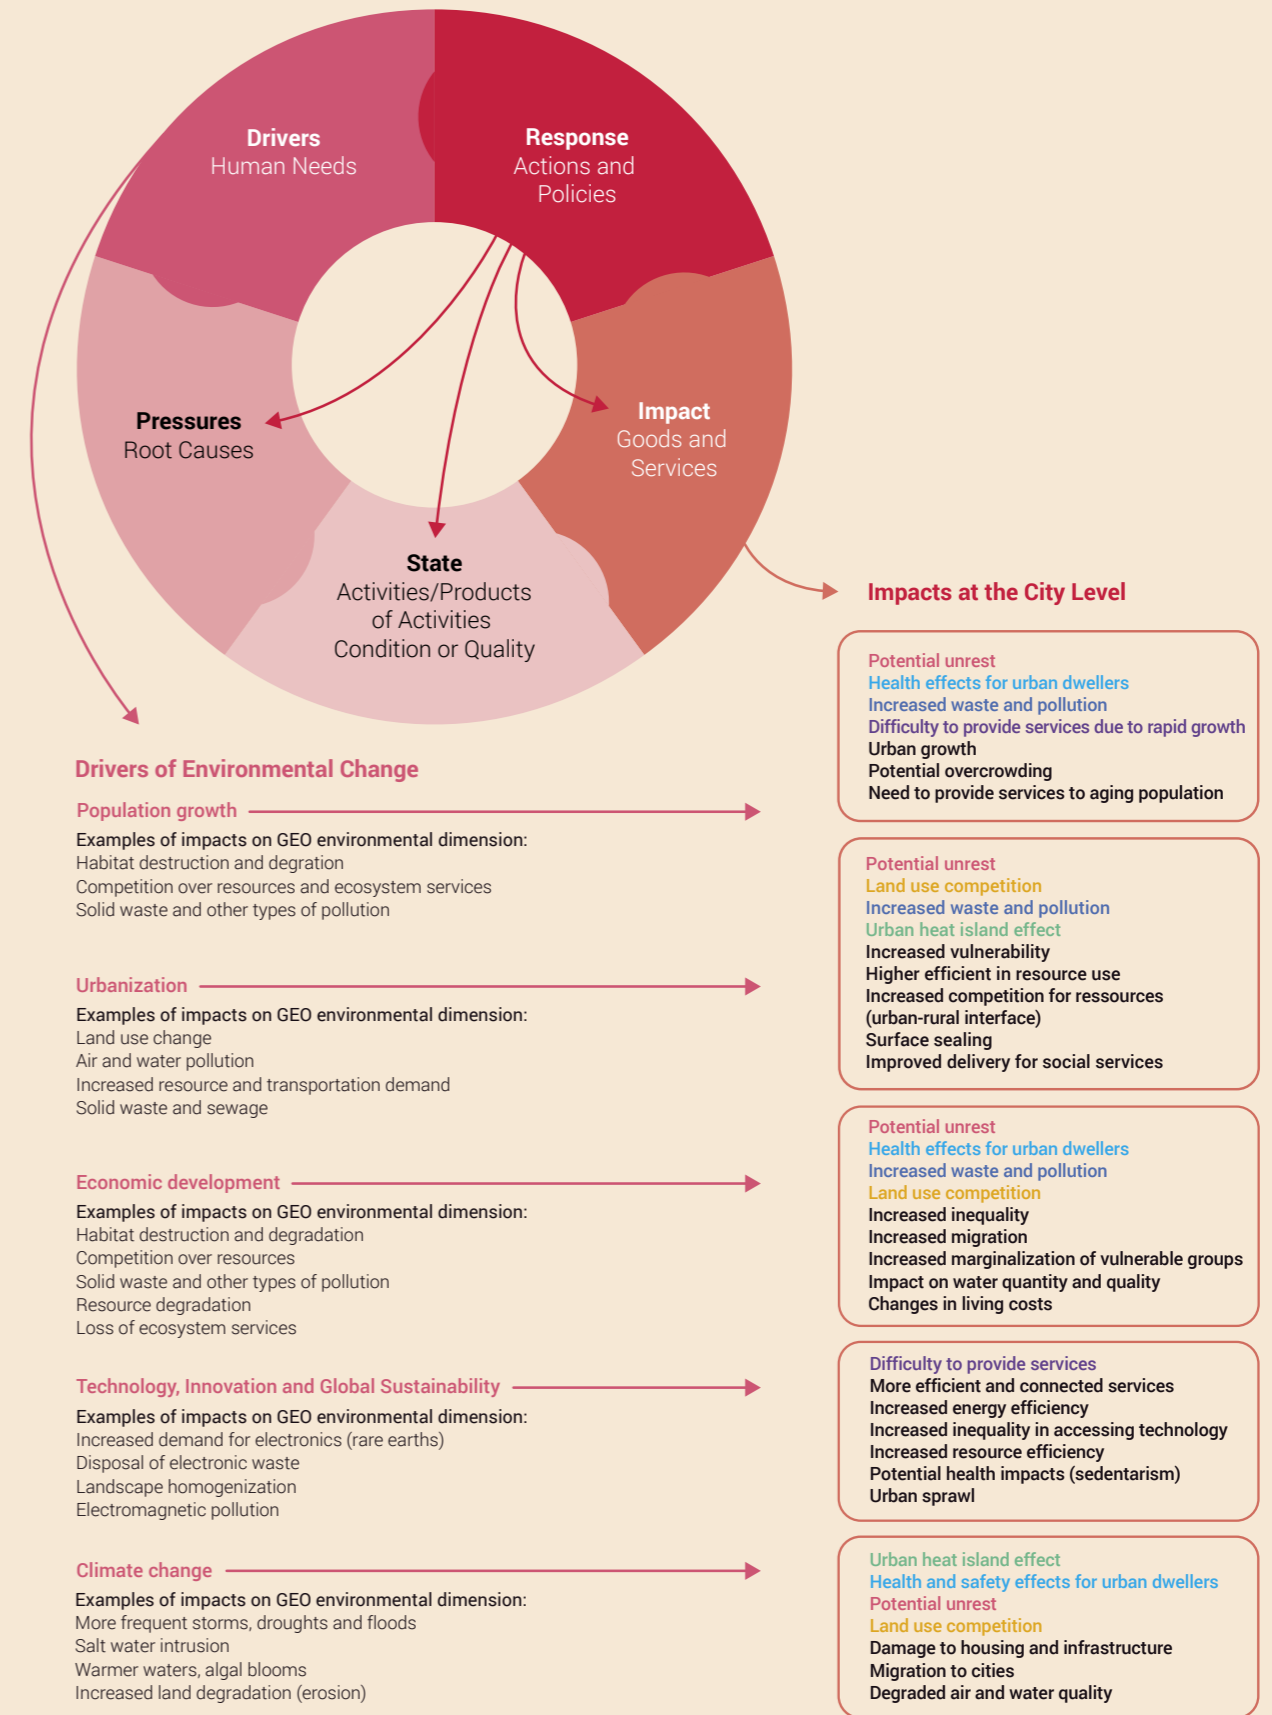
Drivers
Human Needs

Response
Actions and Policies

Pressures
Root Causes

Impact
Goods and Services

State
Activities/Products of Activities
Condition or Quality

Impacts at the City Level

Drivers of Environmental Change

Population growth

Examples of impacts on GEO environmental dimension:
Habitat destruction and degration
Competition over resources and ecosystem services
Solid waste and other types of pollution

Potential unrest
Health effects for urban dwellers
Increased waste and pollution
Difficulty to provide services due to rapid growth
Urban growth
Potential overcrowding
Need to provide services to aging population

Urbanization

Examples of impacts on GEO environmental dimension:
Land use change
Air and water pollution
Increased resource and transportation demand
Solid waste and sewage

Potential unrest
Land use competition
Increased waste and pollution
Urban heat island effect
Increased vulnerability
Higher efficient in resource use
Increased competition for ressources (urban-rural interface)
Surface sealing
Improved delivery for social services

Economic development

Examples of impacts on GEO environmental dimension:
Habitat destruction and degradation
Competition over resources
Solid waste and other types of pollution
Resource degradation
Loss of ecosystem services

Potential unrest
Health effects for urban dwellers
Increased waste and pollution
Land use competition
Increased inequality
Increased migration
Increased marginalization of vulnerable groups
Impact on water quantity and quality
Changes in living costs

Technology, Innovation and Global Sustainability

Examples of impacts on GEO environmental dimension:
Increased demand for electronics (rare earths)
Disposal of electronic waste
Landscape homogenization
Electromagnetic pollution

Difficulty to provide services
More efficient and connected services
Increased energy efficiency
Increased inequality in accessing technology
Increased resource efficiency
Potential health impacts (sedentarism)
Urban sprawl

Climate change

Examples of impacts on GEO environmental dimension:
More frequent storms, droughts and floods
Salt water intrusion
Warmer waters, algal blooms
Increased land degradation (erosion)

Urban heat island effect
Health and safety effects for urban dwellers
Potential unrest
Land use competition
Damage to housing and infrastructure
Migration to cities
Degraded air and water quality